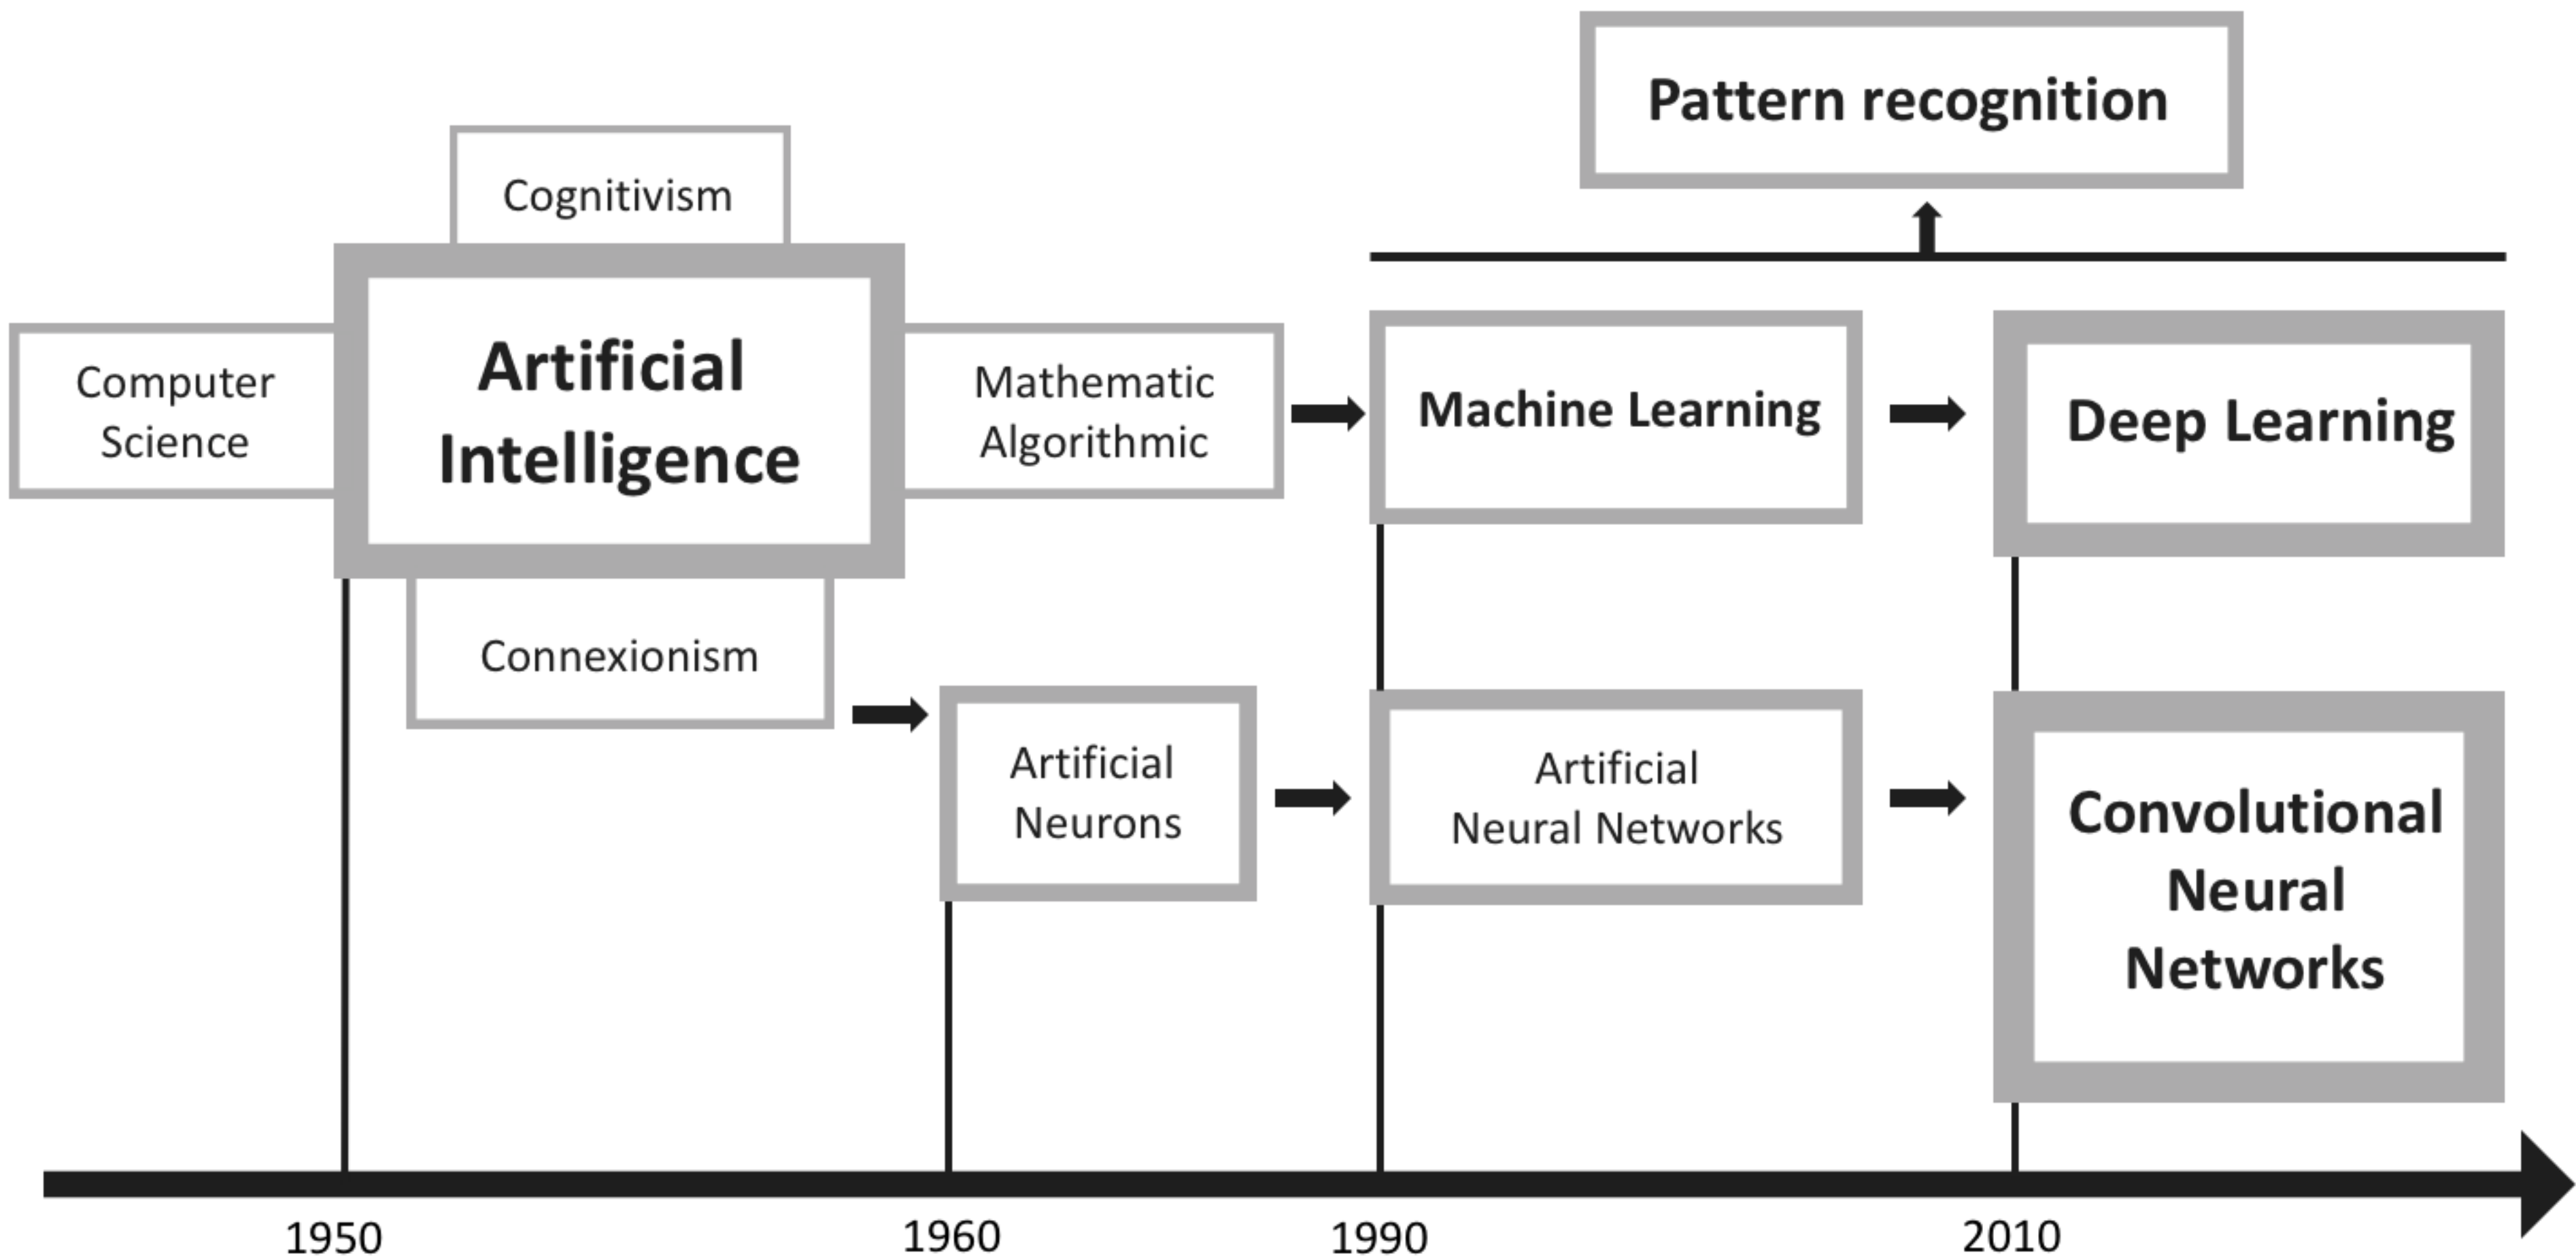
Pattern recognition

Cognitivism

Computer Science

Artificial Intelligence

Mathematic Algorithmic

Machine Learning

Deep Learning

Connexionism

Artificial Neurons

Artificial Neural Networks

Convolutional Neural Networks

1950

1960

1990

2010